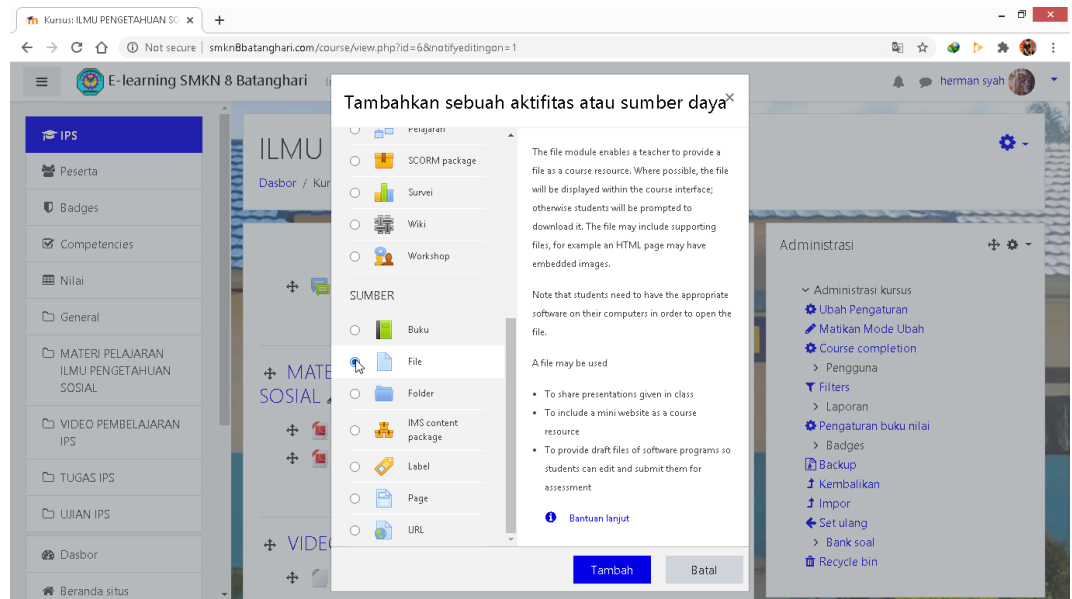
Kursus: ILMU PENGETAHUAN SO ×
+
Not secure | smkn8batanghari.com/course/view.php?id=6&notifyeditingon=1

E-learning SMKN 8 Batanghari
herman syah

IPS
Peserta
Badges
Competencies
Nilai
General
MATERI PELAJARAN ILMU PENGETAHUAN SOSIAL
VIDEO PEMBELAJARAN IPS
TUGAS IPS
UJIAN IPS
Dasbor
Beranda situs

ILMU
Dasbor / Kur

MATE
SOSIAL
VIDEO

Tambahkan sebuah aktifitas atau sumber daya
×

Pelajaran
SCORM package
Survei
Wiki
Workshop

SUMBER
Buku
File
Folder
IMS content package
Label
Page
URL

The file module enables a teacher to provide a file as a course resource. Where possible, the file will be displayed within the course interface; otherwise students will be prompted to download it. The file may include supporting files, for example an HTML page may have embedded images.

Note that students need to have the appropriate software on their computers in order to open the file.

A file may be used

• To share presentations given in class
• To include a mini website as a course resource
• To provide draft files of software programs so students can edit and submit them for assessment

Bantuan lanjut

Tambah
Batal

Administrasi
Administrasi kursus
Ubah Pengaturan
Matikan Mode Ubah
Course completion
Pengguna
Filters
Laporan
Pengaturan buku nilai
Badges
Backup
Kembalikan
Impor
Set ulang
Bank soal
Recycle bin